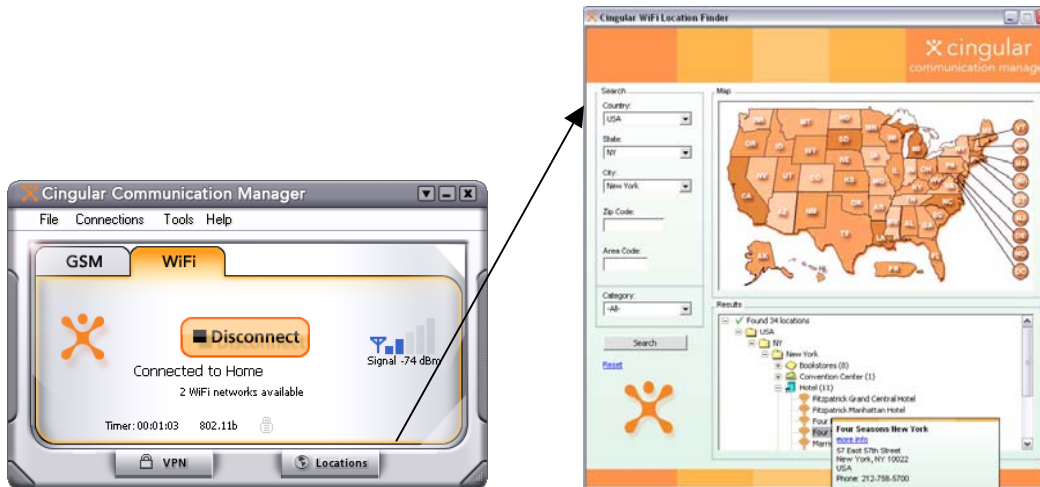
Cingular Communication Manager

File Connections Tools Help

GSM WiFi

Disconnect

Connected to Home

2 WiFi networks available

Signal -74 dBm

Timer: 00:01:03 802.11b

VPN Locations

Cingular WiFi Location Finder

cingular communication manag

Search

Country:
USA

State:
NY

City:
New York

Zip Code:

Area Code:

Category:
-All-

Search

Reset

Map

Results

Found 34 locations
USA
NY
New York
Bookstores (8)
Convention Center (1)
Hotel (11)
Fitzpatrick Grand Central Hotel
Fitzpatrick Manhattan Hotel
Four
Four
Marr

Four Seasons New York
more info
57 East 57th Street
New York, NY 10022
USA
Phone: 212-758-5700